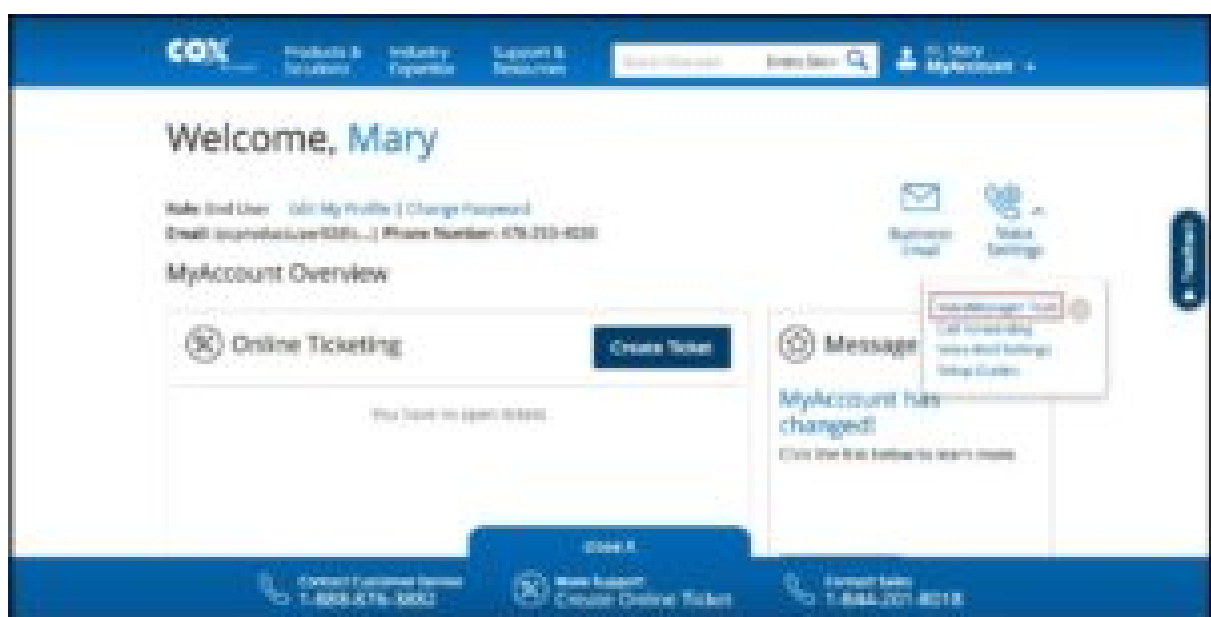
COX Products & Solutions Industry Expertise Support & Resources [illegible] Enter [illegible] Hi, Mary MyAccount

Welcome, Mary

Role: End User Edit My Profile | Change Password
Email: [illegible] | Phone Number: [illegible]

Business Email Voice Settings

MyAccount Overview

Online Ticketing Create Ticket

You have no open tickets

Message

MyAccount has changed!

Click the link below to learn more

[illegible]
Call Forwarding
Voice Mail Settings
Setup Guides

Feedback

Close

Contact Customer Service 1-888-676-5002

Make Support Create Online Ticket

Contact Sales 1-844-201-8018